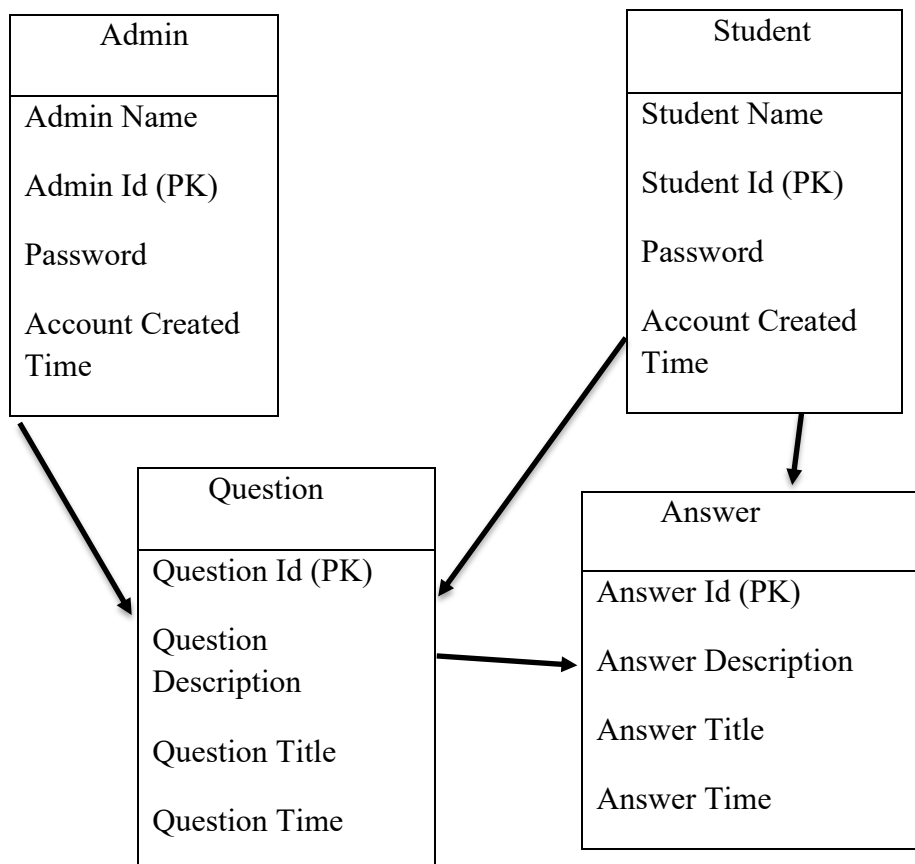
Admin

Admin Name

Admin Id (PK)

Password

Account Created Time

Student

Student Name

Student Id (PK)

Password

Account Created Time

Question

Question Id (PK)

Question Description

Question Title

Question Time

Answer

Answer Id (PK)

Answer Description

Answer Title

Answer Time